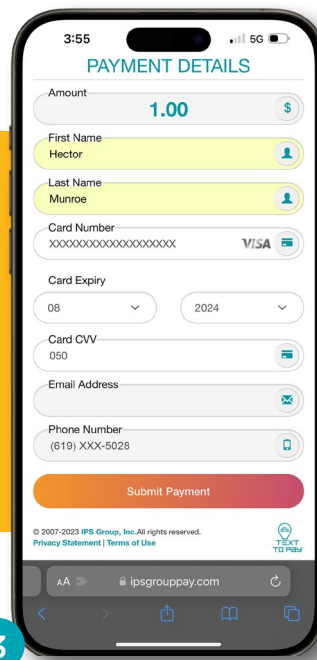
3:55

5G

PAYMENT DETAILS

Amount

1.00

First Name

Hector

Last Name

Munroe

Card Number

XXXXXXXXXXXXXXXXXX

VISA

Card Expiry

08

2024

Card CVV

050

Email Address

Phone Number

(619) XXX-5028

Submit Payment

© 2007-2023 IPS Group, Inc.All rights reserved.
Privacy Statement | Terms of Use

TEXT TO PAY

AA

ipsgrouppay.com